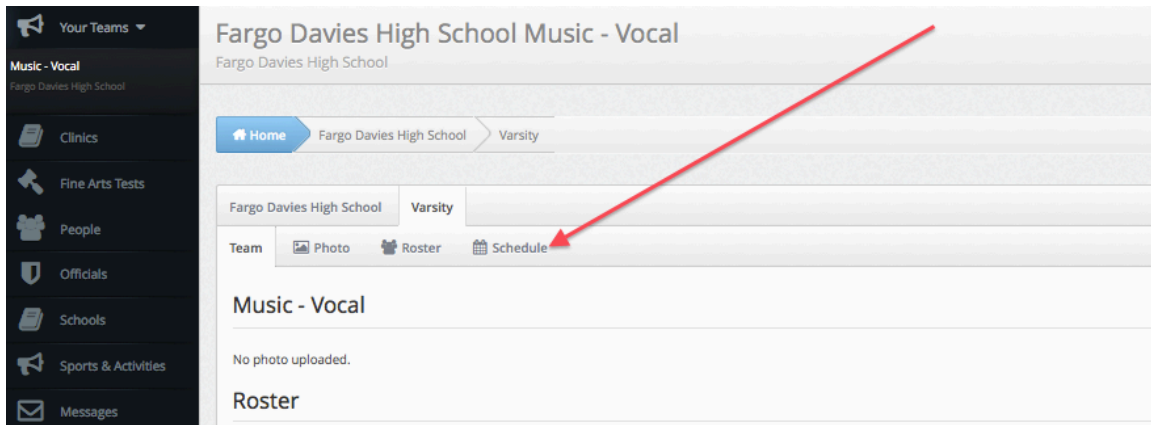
Your Teams

Music - Vocal
Fargo Davies High School

Clinics
Fine Arts Tests
People
Officials
Schools
Sports & Activities
Messages

Fargo Davies High School Music - Vocal
Fargo Davies High School

Home
Fargo Davies High School
Varsity

Fargo Davies High School
Varsity

Team
Photo
Roster
Schedule

Music - Vocal

No photo uploaded.

Roster